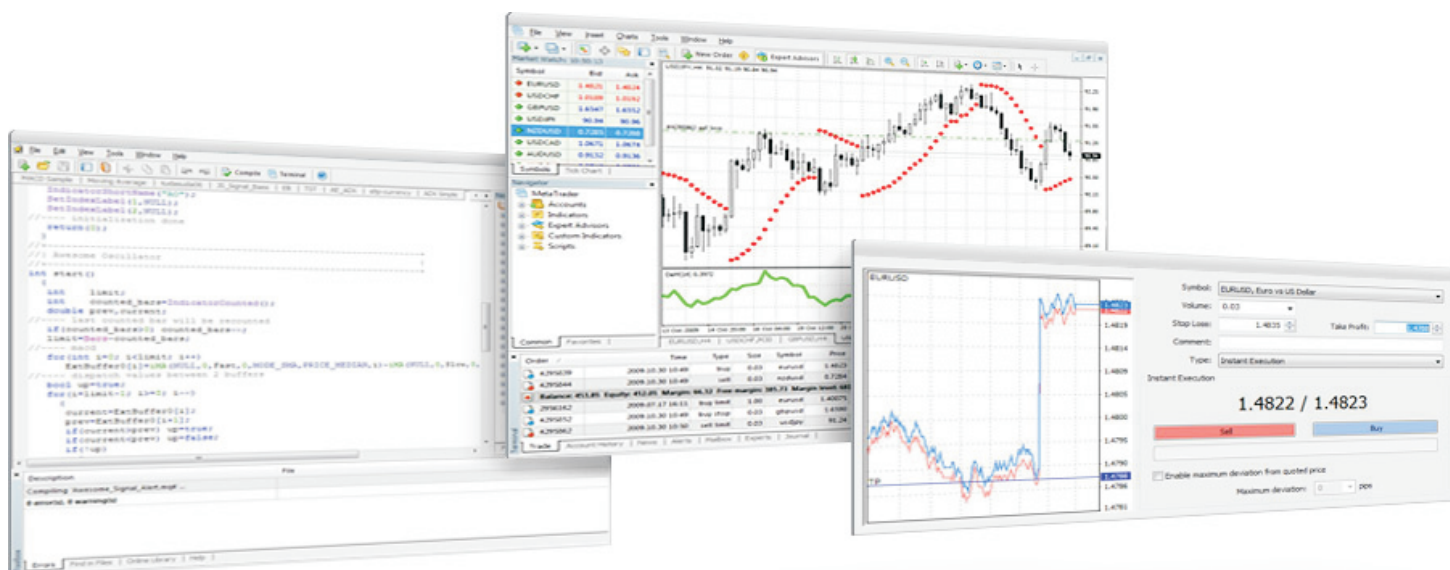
File Edit View Insert Charts Tools Window Help

New Order Expert Advisors

Market Watch: 10:50:13

| Symbol | Bid | Ask |
|---|---|---|
| EURUSD | 1.4821 | 1.4824 |
| USDCHF | 1.0189 | 1.0192 |
| GBPUSD | 1.6547 | 1.6552 |
| USDJPY | 90.94 | 90.96 |
| NZDUSD | 0.7285 | 0.7288 |
| USDCAD | 1.0671 | 1.0674 |
| AUDUSD | 0.9132 | 0.9136 |

Symbols Tick Chart

Navigator

MetaTrader
Accounts
Indicators
Expert Advisors
Custom Indicators
Scripts

Common Favorites

| Order | Time | Type | Size | Symbol | Price |
|---|---|---|---|---|---|
| 4295839 | 2009.10.30 10:49 | buy | 0.03 | eurusd | 1.4823 |
| 4295844 | 2009.10.30 10:49 | sell | 0.03 | nzdusd | 0.7284 |
| Balance: 453.85 Equity: 452.05 Margin: 66.52 Free margin: 385.73 Margin level: 681 | | | | | |
| 2956162 | 2009.07.17 16:11 | buy limit | 1.00 | eurusd | 1.40075 |
| 2956162 | 2009.10.30 10:49 | buy stop | 0.03 | gbpusd | 1.6560 |
| 4295852 | 2009.10.30 10:50 | sell limit | 0.03 | usdjpy | 91.24 |

Trade Account History News Alerts Mailbox Experts Journal

File Edit View Tools Window Help

Compile Terminal

MACD Sample Moving Average Awesome

IndicatorShortName("AO");
SetIndexLabel(1,NULL);
SetIndexLabel(2,NULL);
//---- initialization done
return(0);
}
//+------------------------------------------------------------------+
//| Awesome Oscillator |
//+------------------------------------------------------------------+
int start()
{
int limit;
int counted_bars=IndicatorCounted();
double prev,current;
//---- last counted bar will be recounted
if(counted_bars>0) counted_bars--;
limit=Bars-counted_bars;
//---- macd
for(int i=0; i<limit; i++)
ExtBuffer0[i]=iMA(NULL,0,Fast,0,MODE_SMA,PRICE_MEDIAN,i)-iMA(NULL,0,Slow,0,
//---- dispatch values between 2 buffers
bool up=true;
for(i=limit-1; i>=0; i--)
{
current=ExtBuffer0[i];
prev=ExtBuffer0[i+1];
if(current>prev) up=true;
if(current<prev) up=false;
if(!up)

Description File
Compiling 'Awesome_Signal_Alert.mq4'...
0 error(s), 0 warning(s)

Errors Find in Files Online Library Help

EURUSD

Symbol: EURUSD, Euro vs US Dollar
Volume: 0.03
Stop Loss: 1.4835
Take Profit: 1.4700
Comment:
Type: Instant Execution
Instant Execution

1.4822 / 1.4823

Sell Buy

Enable maximum deviation from quoted price
Maximum deviation: 0 pips